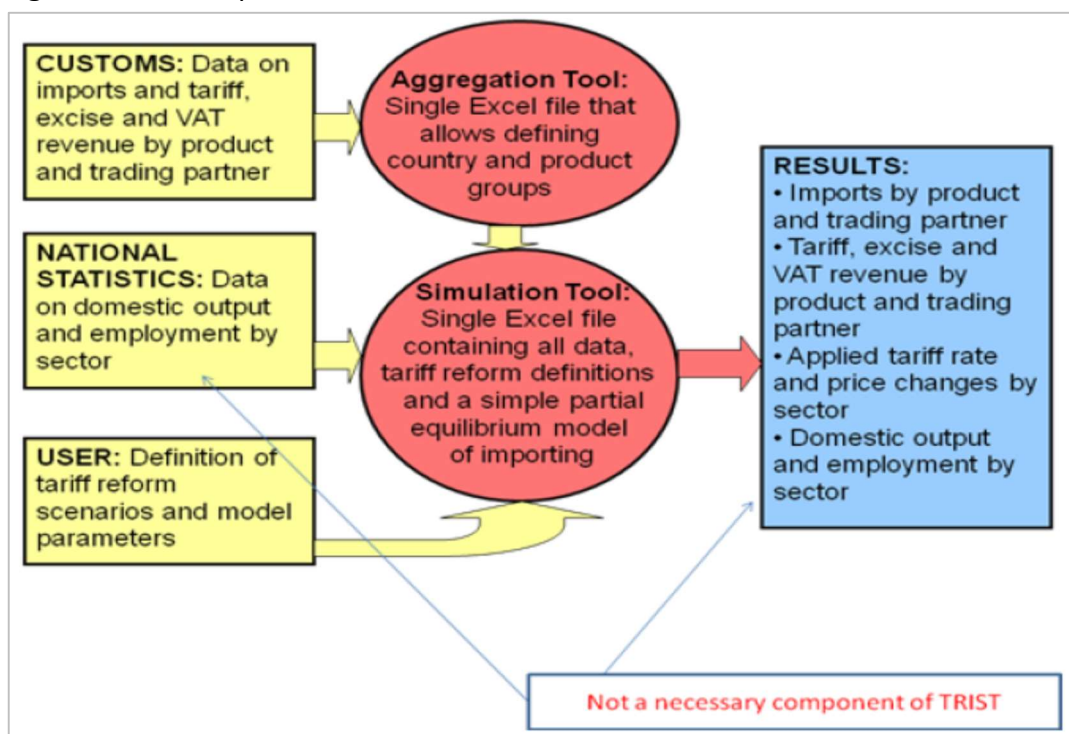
CUSTOMS: Data on imports and tariff, excise and VAT revenue by product and trading partner

Aggregation Tool: Single Excel file that allows defining country and product groups

NATIONAL STATISTICS: Data on domestic output and employment by sector

Simulation Tool: Single Excel file containing all data, tariff reform definitions and a simple partial equilibrium model of importing

USER: Definition of tariff reform scenarios and model parameters

RESULTS:
• Imports by product and trading partner
• Tariff, excise and VAT revenue by product and trading partner
• Applied tariff rate and price changes by sector
• Domestic output and employment by sector

Not a necessary component of TRIST